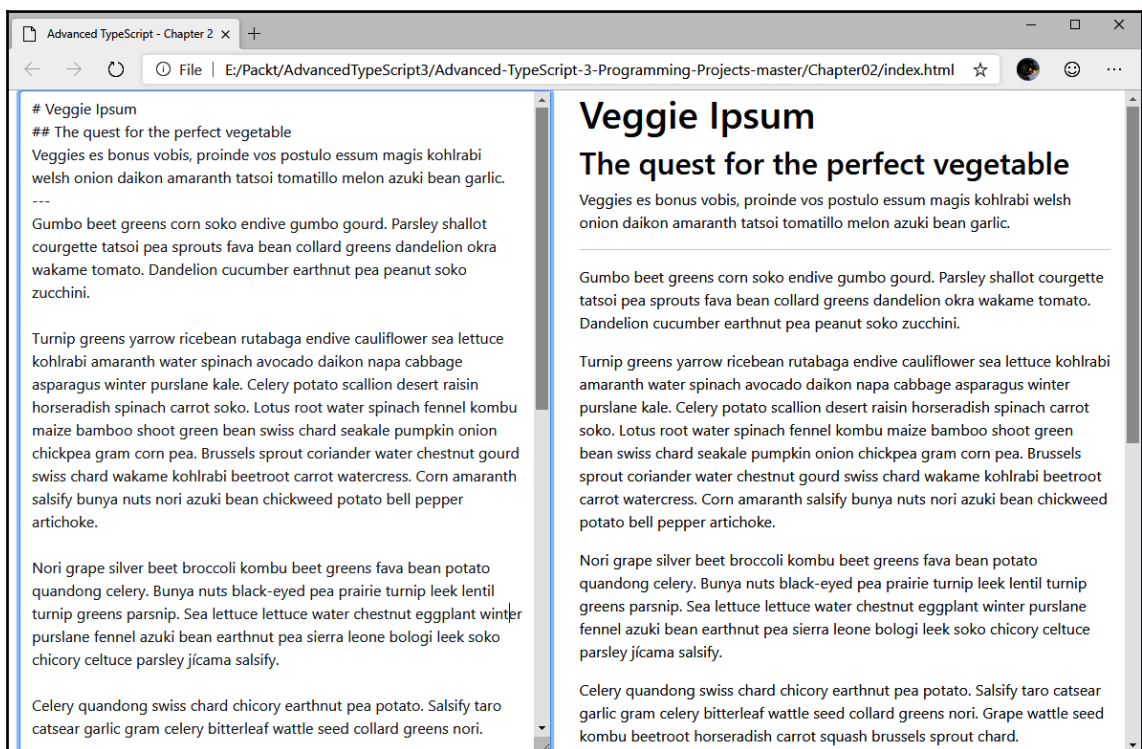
Advanced TypeScript - Chapter 2 × +

File | E:/Packt/AdvancedTypeScript3/Advanced-TypeScript-3-Programming-Projects-master/Chapter02/index.html

# Veggie Ipsum
## The quest for the perfect vegetable
Veggies es bonus vobis, proinde vos postulo essum magis kohlrabi welsh onion daikon amaranth tatsoi tomatillo melon azuki bean garlic.
---
Gumbo beet greens corn soko endive gumbo gourd. Parsley shallot courgette tatsoi pea sprouts fava bean collard greens dandelion okra wakame tomato. Dandelion cucumber earthnut pea peanut soko zucchini.

Turnip greens yarrow ricebean rutabaga endive cauliflower sea lettuce kohlrabi amaranth water spinach avocado daikon napa cabbage asparagus winter purslane kale. Celery potato scallion desert raisin horseradish spinach carrot soko. Lotus root water spinach fennel kombu maize bamboo shoot green bean swiss chard seakale pumpkin onion chickpea gram corn pea. Brussels sprout coriander water chestnut gourd swiss chard wakame kohlrabi beetroot carrot watercress. Corn amaranth salsify bunya nuts nori azuki bean chickweed potato bell pepper artichoke.

Nori grape silver beet broccoli kombu beet greens fava bean potato quandong celery. Bunya nuts black-eyed pea prairie turnip leek lentil turnip greens parsnip. Sea lettuce lettuce water chestnut eggplant winter purslane fennel azuki bean earthnut pea sierra leone bologi leek soko chicory celtuce parsley jícama salsify.

Celery quandong swiss chard chicory earthnut pea potato. Salsify taro catsear garlic gram celery bitterleaf wattle seed collard greens nori.

Veggie Ipsum

The quest for the perfect vegetable

Veggies es bonus vobis, proinde vos postulo essum magis kohlrabi welsh onion daikon amaranth tatsoi tomatillo melon azuki bean garlic.

Gumbo beet greens corn soko endive gumbo gourd. Parsley shallot courgette tatsoi pea sprouts fava bean collard greens dandelion okra wakame tomato. Dandelion cucumber earthnut pea peanut soko zucchini.

Turnip greens yarrow ricebean rutabaga endive cauliflower sea lettuce kohlrabi amaranth water spinach avocado daikon napa cabbage asparagus winter purslane kale. Celery potato scallion desert raisin horseradish spinach carrot soko. Lotus root water spinach fennel kombu maize bamboo shoot green bean swiss chard seakale pumpkin onion chickpea gram corn pea. Brussels sprout coriander water chestnut gourd swiss chard wakame kohlrabi beetroot carrot watercress. Corn amaranth salsify bunya nuts nori azuki bean chickweed potato bell pepper artichoke.

Nori grape silver beet broccoli kombu beet greens fava bean potato quandong celery. Bunya nuts black-eyed pea prairie turnip leek lentil turnip greens parsnip. Sea lettuce lettuce water chestnut eggplant winter purslane fennel azuki bean earthnut pea sierra leone bologi leek soko chicory celtuce parsley jícama salsify.

Celery quandong swiss chard chicory earthnut pea potato. Salsify taro catsear garlic gram celery bitterleaf wattle seed collard greens nori. Grape wattle seed kombu beetroot horseradish carrot squash brussels sprout chard.